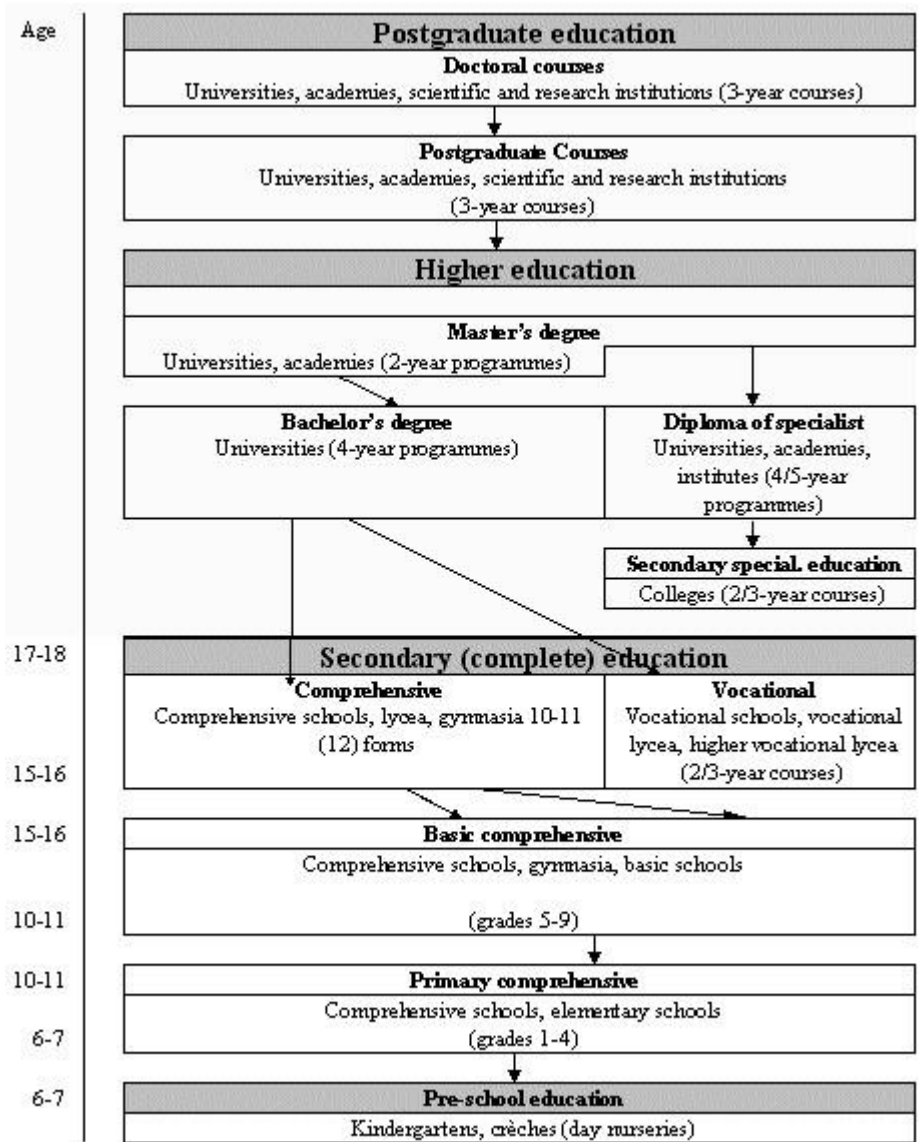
Age

Postgraduate education

Doctoral courses
Universities, academies, scientific and research institutions (3-year courses)

Postgraduate Courses
Universities, academies, scientific and research institutions (3-year courses)

Higher education

Master's degree
Universities, academies (2-year programmes)

Bachelor's degree
Universities (4-year programmes)

Diploma of specialist
Universities, academies, institutes (4/5-year programmes)

Secondary special. education
Colleges (2/3-year courses)

17-18

Secondary (complete) education

Comprehensive
Comprehensive schools, lycea, gymnasia 10-11 (12) forms

Vocational
Vocational schools, vocational lycea, higher vocational lycea (2/3-year courses)

15-16

15-16

Basic comprehensive
Comprehensive schools, gymnasia, basic schools

10-11

(grades 5-9)

10-11

Primary comprehensive
Comprehensive schools, elementary schools

6-7

(grades 1-4)

6-7

Pre-school education
Kindergartens, crèches (day nurseries)